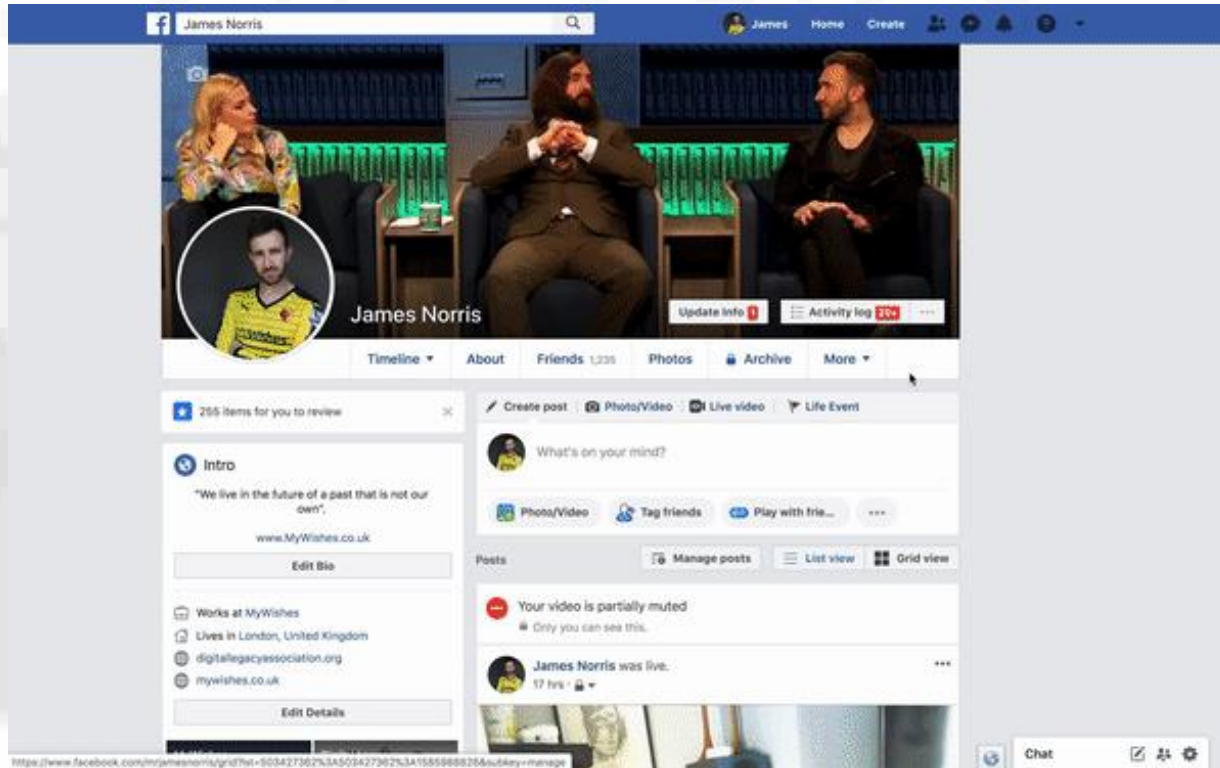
James Norris

James Home Create

James Norris

Update Info 1

Activity log 20+

···

Timeline ▾ About Friends 1,235 Photos Archive More ▾

255 items for you to review

Intro

"We live in the future of a past that is not our own".

www.MyWishes.co.uk

Edit Bio

Works at MyWishes

Lives in London, United Kingdom

digitallegacyassociation.org

mywishes.co.uk

Edit Details

Create post Photo/Video Live video Life Event

What's on your mind?

Photo/Video Tag friends Play with frie... ···

Posts

Manage posts List view Grid view

Your video is partially muted

Only you can see this.

James Norris was live.

17 hrs ·

···

https://www.facebook.com/mrjamesnorris/grid?lst=503427362%3A503427362%3A1585888826&subkey=manage

Chat